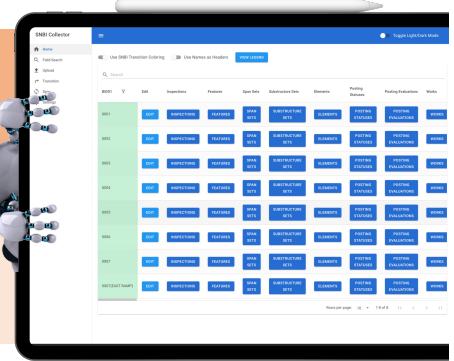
SNBI Collector

Home
Field Search
Upload
Transition

Toggle Light/Dark Mode

Use SNBI Transition Coloring
Use Names as Headers
VIEW LEGEND

Search

| BID01 | Edit | Inspections | Features | Span Sets | Substructure Sets | Elements | Posting Statuses | Posting Evaluations | Works |
|---|---|---|---|---|---|---|---|---|---|
| 0001 | EDIT | INSPECTIONS | FEATURES | SPAN SETS | SUBSTRUCTURE SETS | ELEMENTS | POSTING STATUSES | POSTING EVALUATIONS | WORKS |
| 0002 | EDIT | INSPECTIONS | FEATURES | SPAN SETS | SUBSTRUCTURE SETS | ELEMENTS | POSTING STATUSES | POSTING EVALUATIONS | WORKS |
| 0003 | EDIT | INSPECTIONS | FEATURES | SPAN SETS | SUBSTRUCTURE SETS | ELEMENTS | POSTING STATUSES | POSTING EVALUATIONS | WORKS |
| 0004 | EDIT | INSPECTIONS | FEATURES | SPAN SETS | SUBSTRUCTURE SETS | ELEMENTS | POSTING STATUSES | POSTING EVALUATIONS | WORKS |
| 0005 | EDIT | INSPECTIONS | FEATURES | SPAN SETS | SUBSTRUCTURE SETS | ELEMENTS | POSTING STATUSES | POSTING EVALUATIONS | WORKS |
| 0006 | EDIT | INSPECTIONS | FEATURES | SPAN SETS | SUBSTRUCTURE SETS | ELEMENTS | POSTING STATUSES | POSTING EVALUATIONS | WORKS |
| 0007 | EDIT | INSPECTIONS | FEATURES | SPAN SETS | SUBSTRUCTURE SETS | ELEMENTS | POSTING STATUSES | POSTING EVALUATIONS | WORKS |
| 0007(EAST RAMP) | EDIT | INSPECTIONS | FEATURES | SPAN SETS | SUBSTRUCTURE SETS | ELEMENTS | POSTING STATUSES | POSTING EVALUATIONS | WORKS |

Rows per page: 10 1-8 of 8